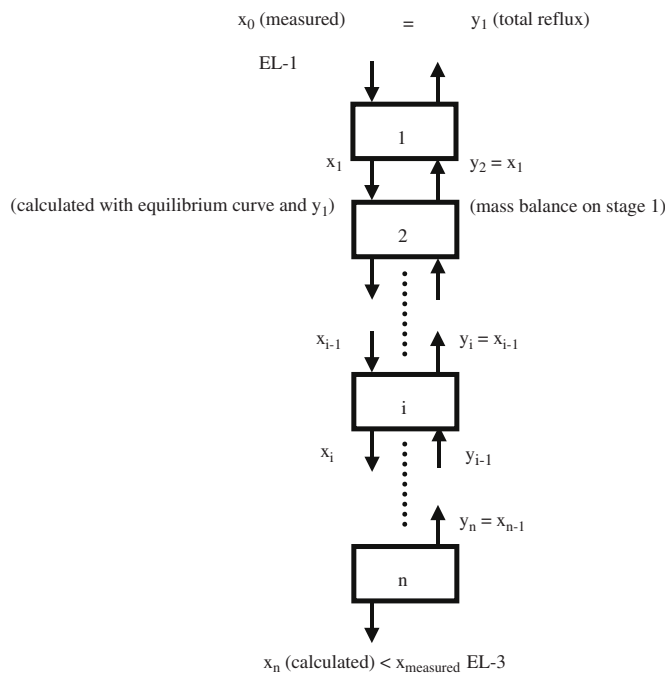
$x_0$ (measured) = $y_1$ (total reflux)

EL-1

1

$x_1$

$y_2 = x_1$

(calculated with equilibrium curve and $y_1$)

(mass balance on stage 1)

2

$x_{i-1}$

$y_i = x_{i-1}$

i

$x_i$

$y_{i-1}$

$y_n = x_{n-1}$

n

$x_n$ (calculated) < $x_{measured}$ EL-3